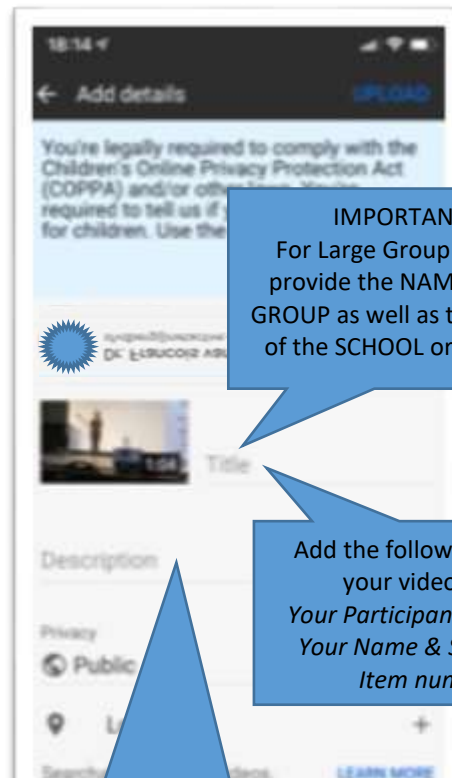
18:14

← Add details UPLOAD

You're legally required to comply with the Children's Online Privacy Protection Act (COPPA) and/or other laws. You're required to tell us if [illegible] for children. Use the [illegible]

IMPORTAN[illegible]
For Large Group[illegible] provide the NAM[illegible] GROUP as well as t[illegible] of the SCHOOL or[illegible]

Dr. Francois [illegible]

1:08

Title

Add the follow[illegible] your video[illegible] Your Participan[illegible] Your Name & S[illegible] Item num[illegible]

Description

Privacy

Public

L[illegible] +

Search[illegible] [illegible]deos. LEARN MORE